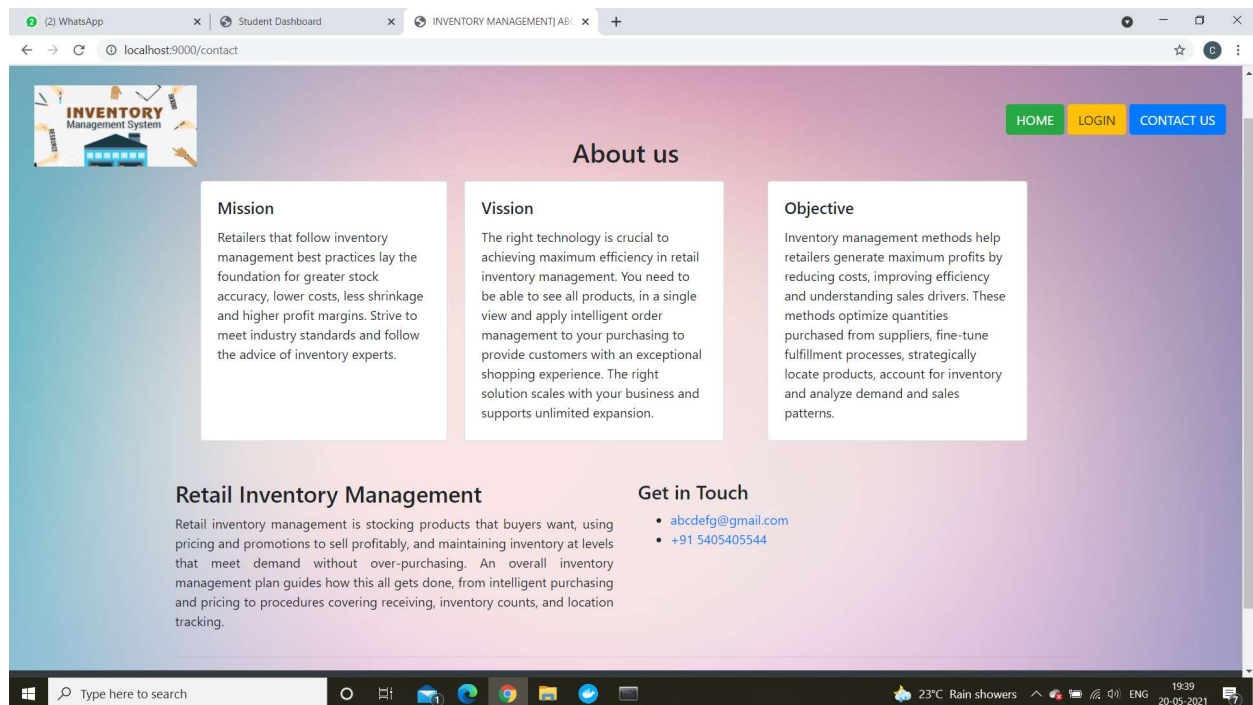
(2) WhatsApp × Student Dashboard × INVENTORY MANAGEMENT| ABC × +

localhost:9000/contact

INVENTORY Management System

HOME LOGIN CONTACT US

About us

Mission

Retailers that follow inventory management best practices lay the foundation for greater stock accuracy, lower costs, less shrinkage and higher profit margins. Strive to meet industry standards and follow the advice of inventory experts.

Vission

The right technology is crucial to achieving maximum efficiency in retail inventory management. You need to be able to see all products, in a single view and apply intelligent order management to your purchasing to provide customers with an exceptional shopping experience. The right solution scales with your business and supports unlimited expansion.

Objective

Inventory management methods help retailers generate maximum profits by reducing costs, improving efficiency and understanding sales drivers. These methods optimize quantities purchased from suppliers, fine-tune fulfillment processes, strategically locate products, account for inventory and analyze demand and sales patterns.

Retail Inventory Management

Retail inventory management is stocking products that buyers want, using pricing and promotions to sell profitably, and maintaining inventory at levels that meet demand without over-purchasing. An overall inventory management plan guides how this all gets done, from intelligent purchasing and pricing to procedures covering receiving, inventory counts, and location tracking.

Get in Touch

- abcdefg@gmail.com
- +91 5405405544

Type here to search

23°C Rain showers ENG 19:39 20-05-2021